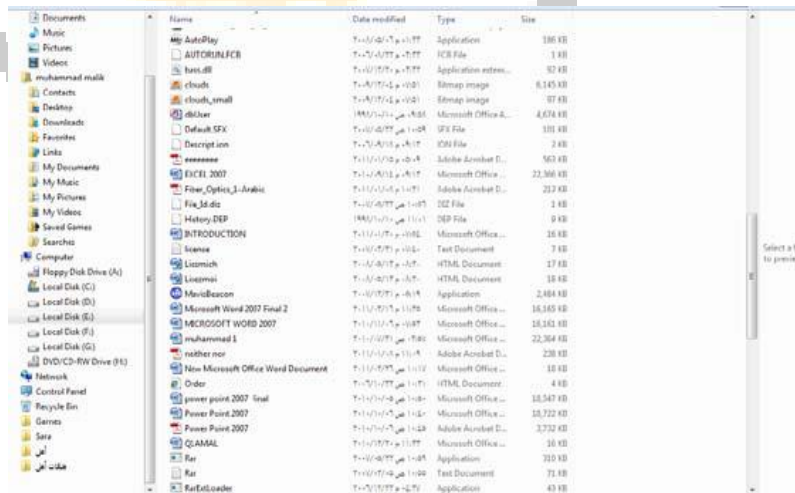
Documents
Music
Pictures
Videos
muhammad malik
Contacts
Desktop
Downloads
Favorites
Links
My Documents
My Music
My Pictures
My Videos
Saved Games
Searches
Computer
Floppy Disk Drive (A:)
Local Disk (C:)
Local Disk (D:)
Local Disk (E:)
Local Disk (F:)
Local Disk (G:)
DVD/CD-RW Drive (H:)
Network
Control Panel
Recycle Bin
Games
Sara
أمل
ملفات أمل

| Name | Date modified | Type | Size |
|---|---|---|---|
| AutoPlay | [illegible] | Application | 186 KB |
| AUTORUN.FCB | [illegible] | FCB File | 1 KB |
| bass.dll | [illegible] | Application extens... | 92 KB |
| clouds | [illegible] | Bitmap image | 6,145 KB |
| clouds_small | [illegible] | Bitmap image | 97 KB |
| dbUser | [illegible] | Microsoft Office A... | 4,674 KB |
| Default.SFX | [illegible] | SFX File | 101 KB |
| Descript.ion | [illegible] | ION File | 2 KB |
| eeeeeeee | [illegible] | Adobe Acrobat D... | 563 KB |
| EXCEL 2007 | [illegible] | Microsoft Office ... | 22,366 KB |
| Fiber_Optics_1-Arabic | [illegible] | Adobe Acrobat D... | 217 KB |
| File_Id.diz | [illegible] | DIZ File | 1 KB |
| History.DEP | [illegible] | DEP File | 8 KB |
| INTRODUCTION | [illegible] | Microsoft Office ... | 16 KB |
| license | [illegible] | Text Document | 7 KB |
| Lissmich | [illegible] | HTML Document | 17 KB |
| Lissmoi | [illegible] | HTML Document | 18 KB |
| MavisBeacon | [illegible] | Application | 2,484 KB |
| Microsoft Word 2007 Final 2 | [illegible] | Microsoft Office ... | 16,165 KB |
| MICROSOFT WORD 2007 | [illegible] | Microsoft Office ... | 16,161 KB |
| muhammad 1 | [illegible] | Microsoft Office ... | 22,364 KB |
| neither nor | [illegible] | Adobe Acrobat D... | 238 KB |
| New Microsoft Office Word Document | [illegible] | Microsoft Office ... | 10 KB |
| Order | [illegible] | HTML Document | 4 KB |
| power point 2007 final | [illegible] | Microsoft Office ... | 10,547 KB |
| Power Point 2007 | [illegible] | Microsoft Office ... | 10,722 KB |
| Power Point 2007 | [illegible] | Adobe Acrobat D... | 3,732 KB |
| QLAMAL | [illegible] | Microsoft Office ... | 16 KB |
| Rar | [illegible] | Application | 310 KB |
| Rar | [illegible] | Text Document | 71 KB |
| RarExtLoader | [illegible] | Application | 43 KB |

Select a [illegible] to previe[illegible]